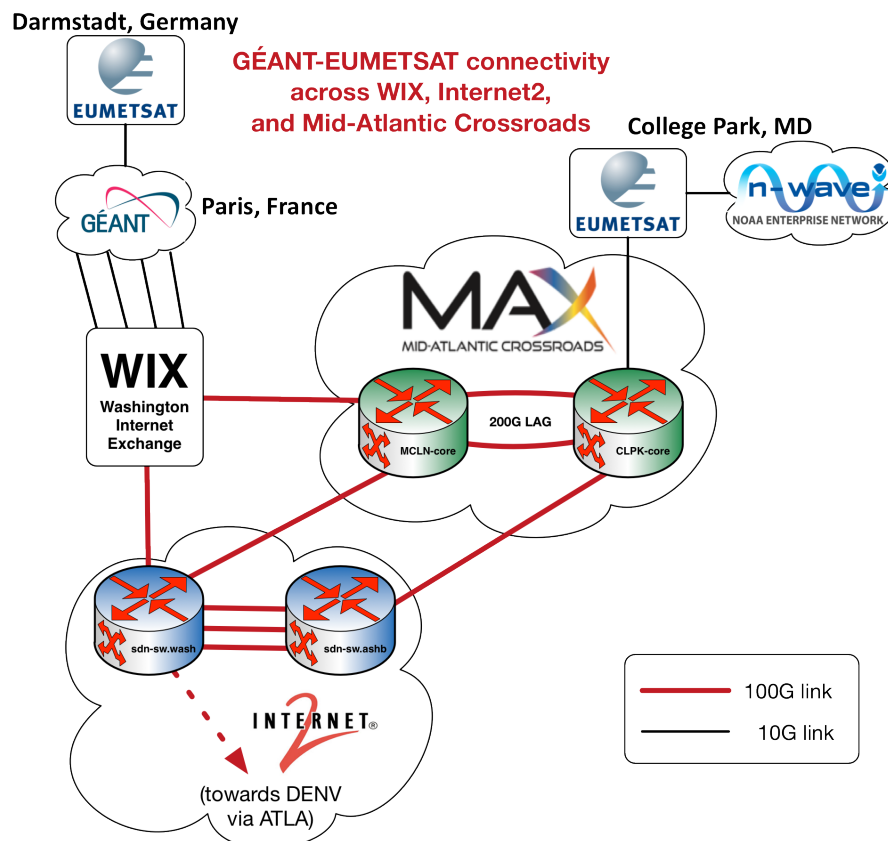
Darmstadt, Germany

EUMETSAT

GÉANT-EUMETSAT connectivity across WIX, Internet2, and Mid-Atlantic Crossroads

College Park, MD

EUMETSAT

n-wave

NOAA ENTERPRISE NETWORK

GÉANT

Paris, France

MAX

MID-ATLANTIC CROSSROADS

WIX

Washington Internet Exchange

200G LAG

MCLN-core

CLPK-core

sdn-sw.wash

sdn-sw.ashb

INTERNET® 2

(towards DENV via ATLA)

100G link

10G link